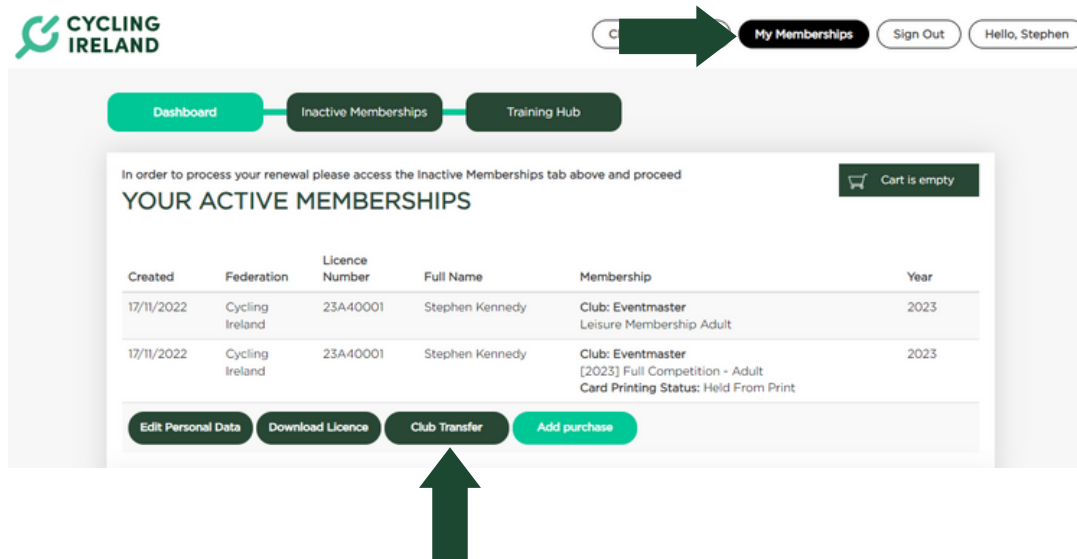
CYCLING IRELAND

C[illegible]

My Memberships

Sign Out

Hello, Stephen

Dashboard

Inactive Memberships

Training Hub

In order to process your renewal please access the Inactive Memberships tab above and proceed

Cart is empty

YOUR ACTIVE MEMBERSHIPS

| Created | Federation | Licence Number | Full Name | Membership | Year |
|---|---|---|---|---|---|
| 17/11/2022 | Cycling Ireland | 23A40001 | Stephen Kennedy | Club: Eventmaster Leisure Membership Adult | 2023 |
| 17/11/2022 | Cycling Ireland | 23A40001 | Stephen Kennedy | Club: Eventmaster [2023] Full Competition - Adult Card Printing Status: Held From Print | 2023 |

Edit Personal Data

Download Licence

Club Transfer

Add purchase